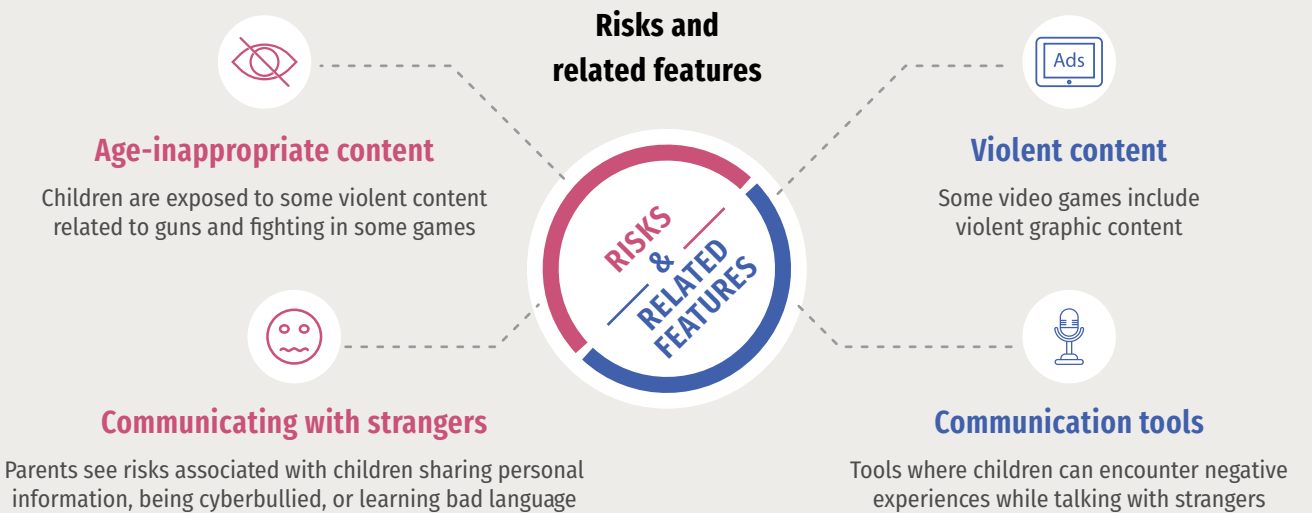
Risks and related features

Ads

Age-inappropriate content

Children are exposed to some violent content related to guns and fighting in some games

RISKS & RELATED FEATURES

Violent content

Some video games include violent graphic content

Communicating with strangers

Parents see risks associated with children sharing personal information, being cyberbullied, or learning bad language

Communication tools

Tools where children can encounter negative experiences while talking with strangers